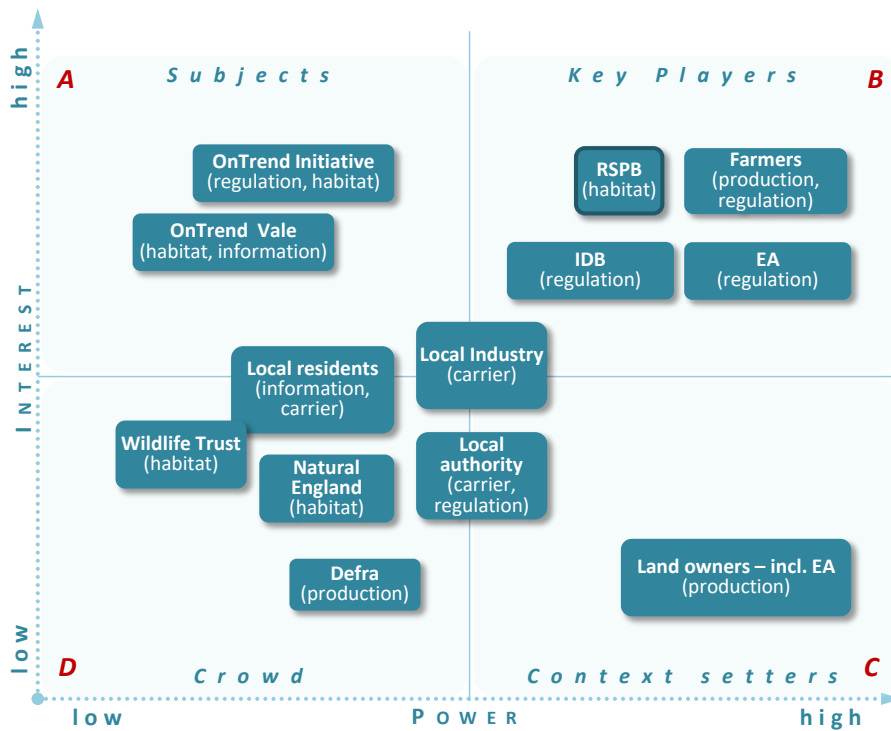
high

A Subjects

Key Players B

OnTrend Initiative (regulation, habitat)

OnTrend Vale (habitat, information)

RSPB (habitat)

Farmers (production, regulation)

IDB (regulation)

EA (regulation)

INTEREST

Local residents (information, carrier)

Local Industry (carrier)

Wildlife Trust (habitat)

Natural England (habitat)

Local authority (carrier, regulation)

Land owners – incl. EA (production)

Defra (production)

low

D Crowd

Context setters C

low POWER high